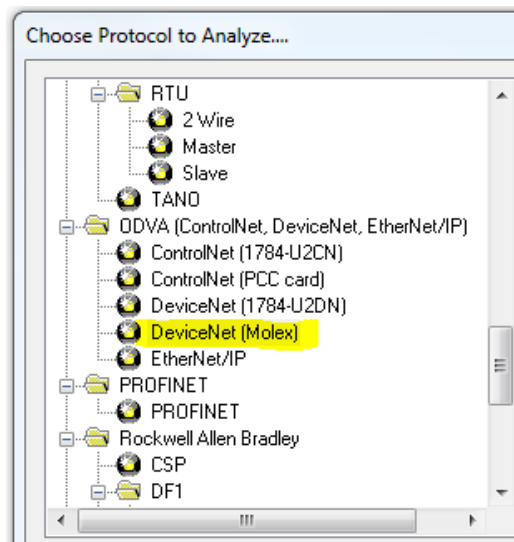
Choose Protocol to Analyze....

RTU
2 Wire
Master
Slave
TANO
ODVA (ControlNet, DeviceNet, EtherNet/IP)
ControlNet (1784-U2CN)
ControlNet (PCC card)
DeviceNet (1784-U2DN)
DeviceNet (Molex)
EtherNet/IP
PROFINET
PROFINET
Rockwell Allen Bradley
CSP
DF1